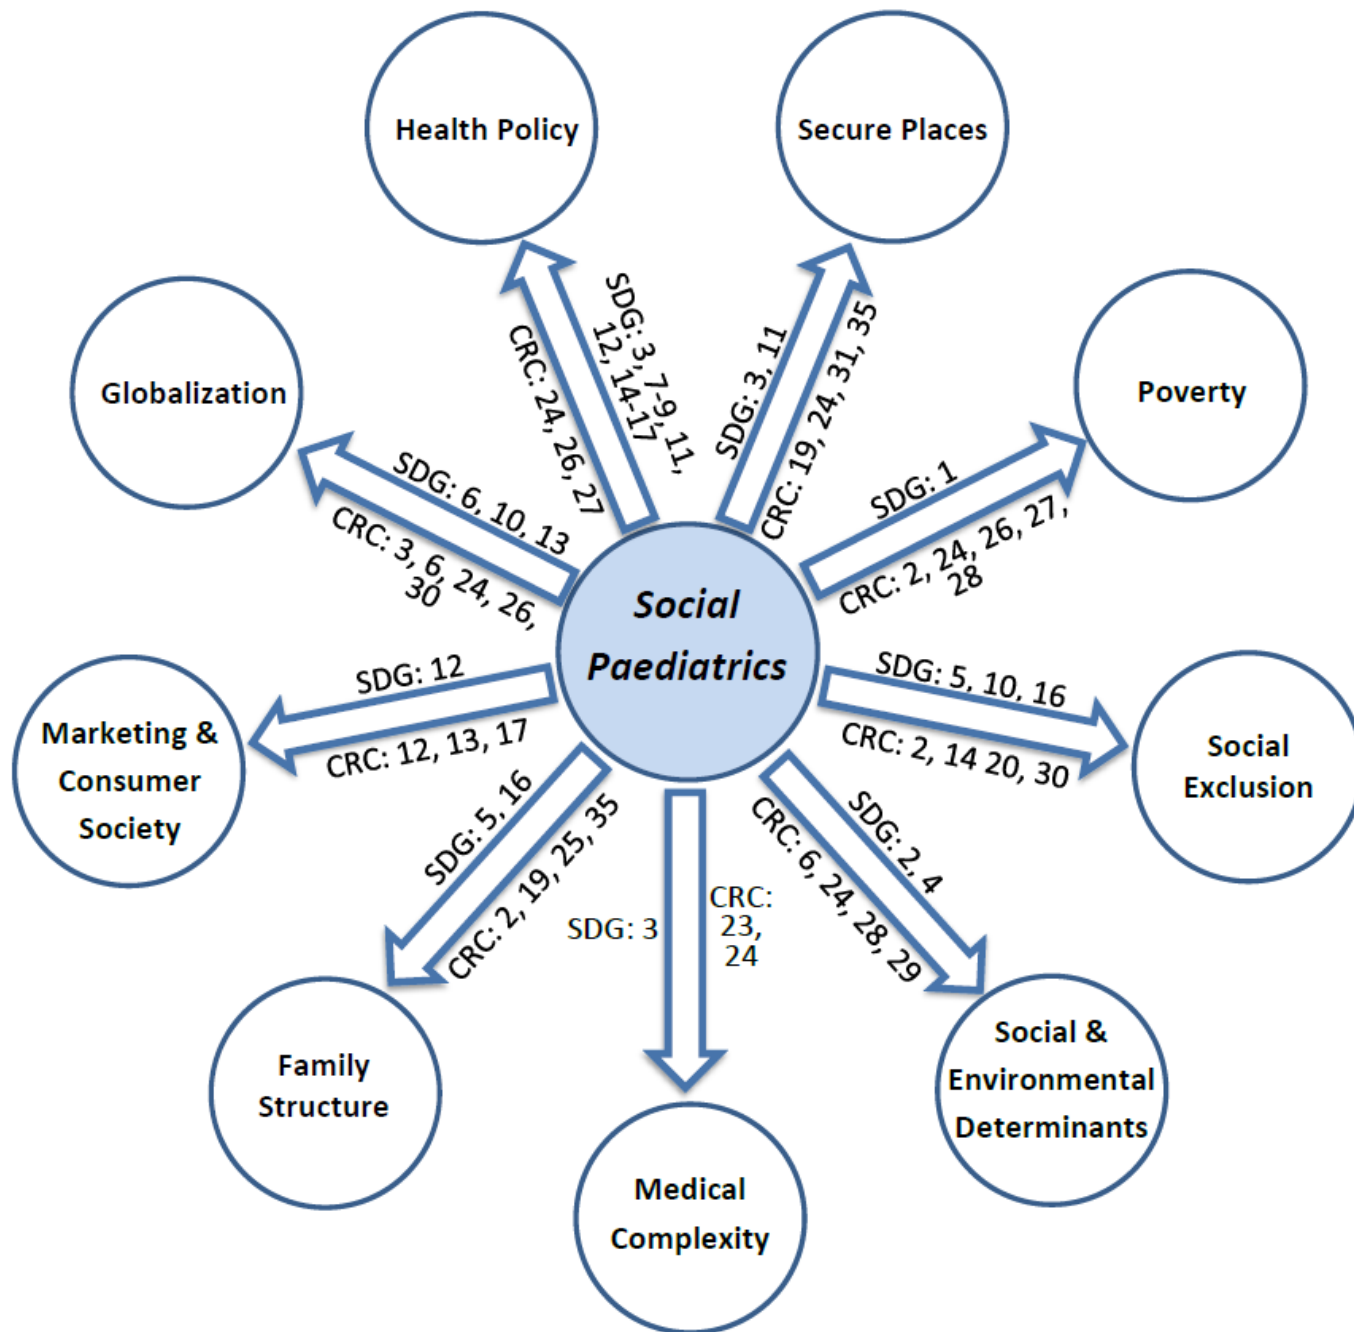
Health Policy

Secure Places

Globalization

Poverty

CRC: 24, 26, 27

SDG: 3, 7-9, 11, 12, 14-17

SDG: 3, 11

CRC: 19, 24, 31, 35

SDG: 6, 10, 13

CRC: 3, 6, 24, 26, 30

SDG: 1

CRC: 2, 24, 26, 27, 28

Social Paediatrics

SDG: 12

CRC: 12, 13, 17

SDG: 5, 10, 16

CRC: 2, 14 20, 30

Marketing & Consumer Society

Social Exclusion

SDG: 5, 16

CRC: 2, 19, 25, 35

SDG: 3

CRC: 23, 24

CRC: 6, 24, 28, 29

SDG: 2, 4

Family Structure

Medical Complexity

Social & Environmental Determinants